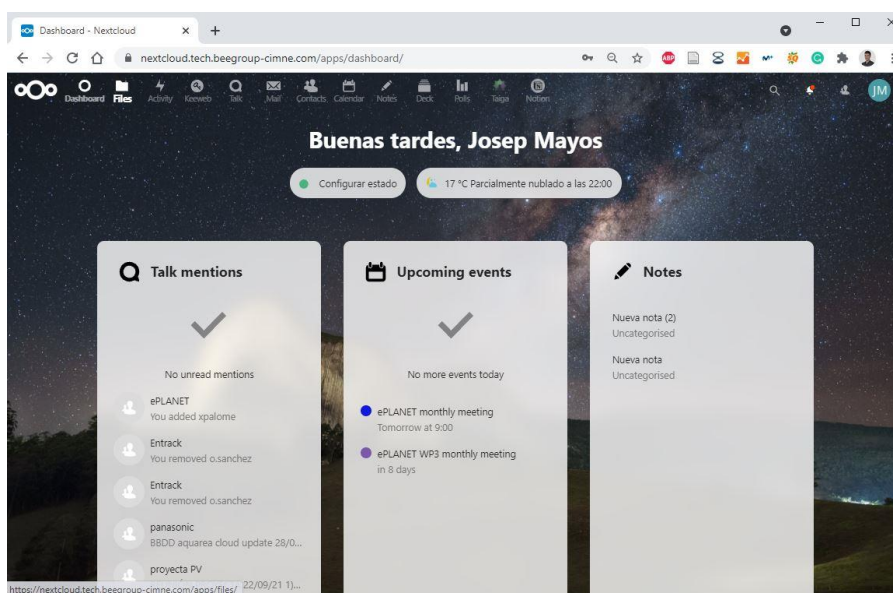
Dashboard - Nextcloud

nextcloud.tech.beegroup-cimne.com/apps/dashboard/

Dashboard Files Activity Keeweb Talk Mail Contacts Calendar Notes Deck Polls Taiga Notion

JM

Buenas tardes, Josep Mayos

Configurar estado

17 °C Parcialmente nublado a las 22:00

Talk mentions

No unread mentions

ePLANET
You added xpalome

Entrack
You removed o.sanchez

Entrack
You removed o.sanchez

panasonic
BBDD aquarea cloud update 28/0...

proyecta PV
22/09/21 1)...

https://nextcloud.tech.beegroup-cimne.com/apps/files/

Upcoming events

No more events today

ePLANET monthly meeting
Tomorrow at 9:00

ePLANET WP3 monthly meeting
in 8 days

Notes

Nueva nota (2)
Uncategorised

Nueva nota
Uncategorised